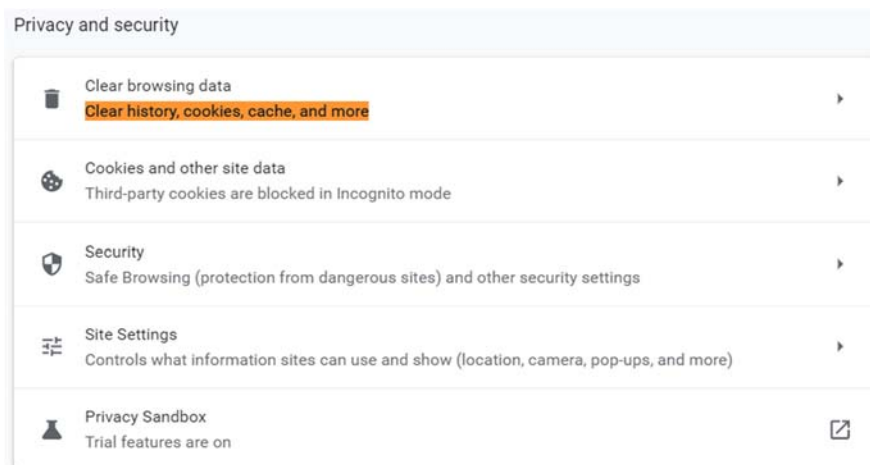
Privacy and security

Clear browsing data
Clear history, cookies, cache, and more

Cookies and other site data
Third-party cookies are blocked in Incognito mode

Security
Safe Browsing (protection from dangerous sites) and other security settings

Site Settings
Controls what information sites can use and show (location, camera, pop-ups, and more)

Privacy Sandbox
Trial features are on